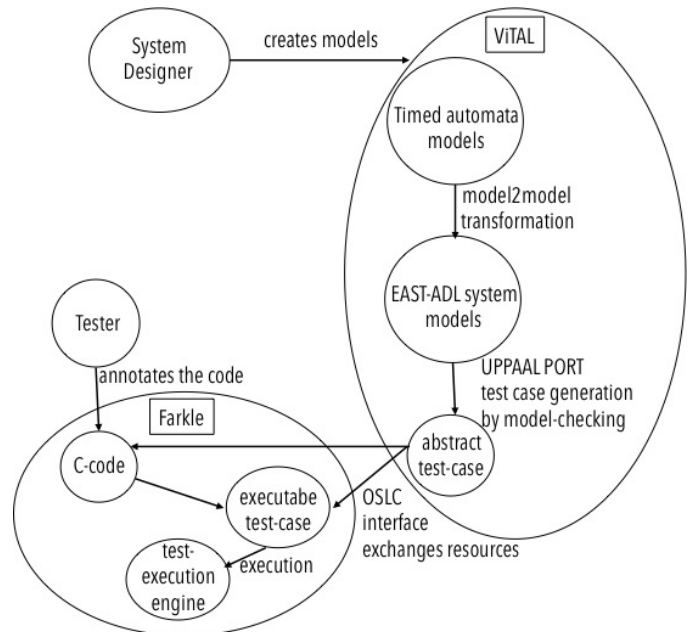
System Designer

creates models

ViTAL

Timed automata models

model2model transformation

EAST-ADL system models

UPPAAL PORT test case generation by model-checking

abstract test-case

Tester

annotates the code

Farkle

C-code

executabe test-case

test-execution engine

execution

OSLC interface exchanges resources